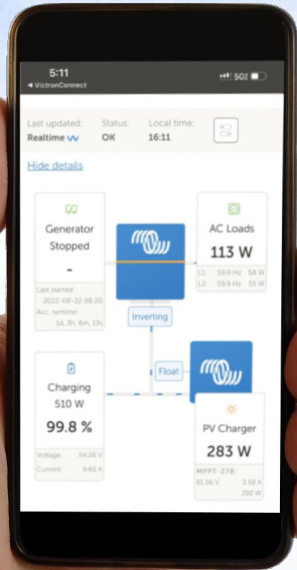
5:11
◂ VictronConnect
5G

Last updated:
Realtime
Status:
OK
Local time:
16:11

Hide details

Generator Stopped
-
Last started:
2022-08-22 08:20
Acc. runtime:
1d, 3h, 6m, 13s

AC Loads
113 W
L1 59.9 Hz 58 W
L2 59.9 Hz 55 W

Inverting

Float

Charging
510 W
99.8 %
Voltage 54.26 V
Current 9.40 A

PV Charger
283 W
MPPT-278
91.56 V 3.18 A
292 W